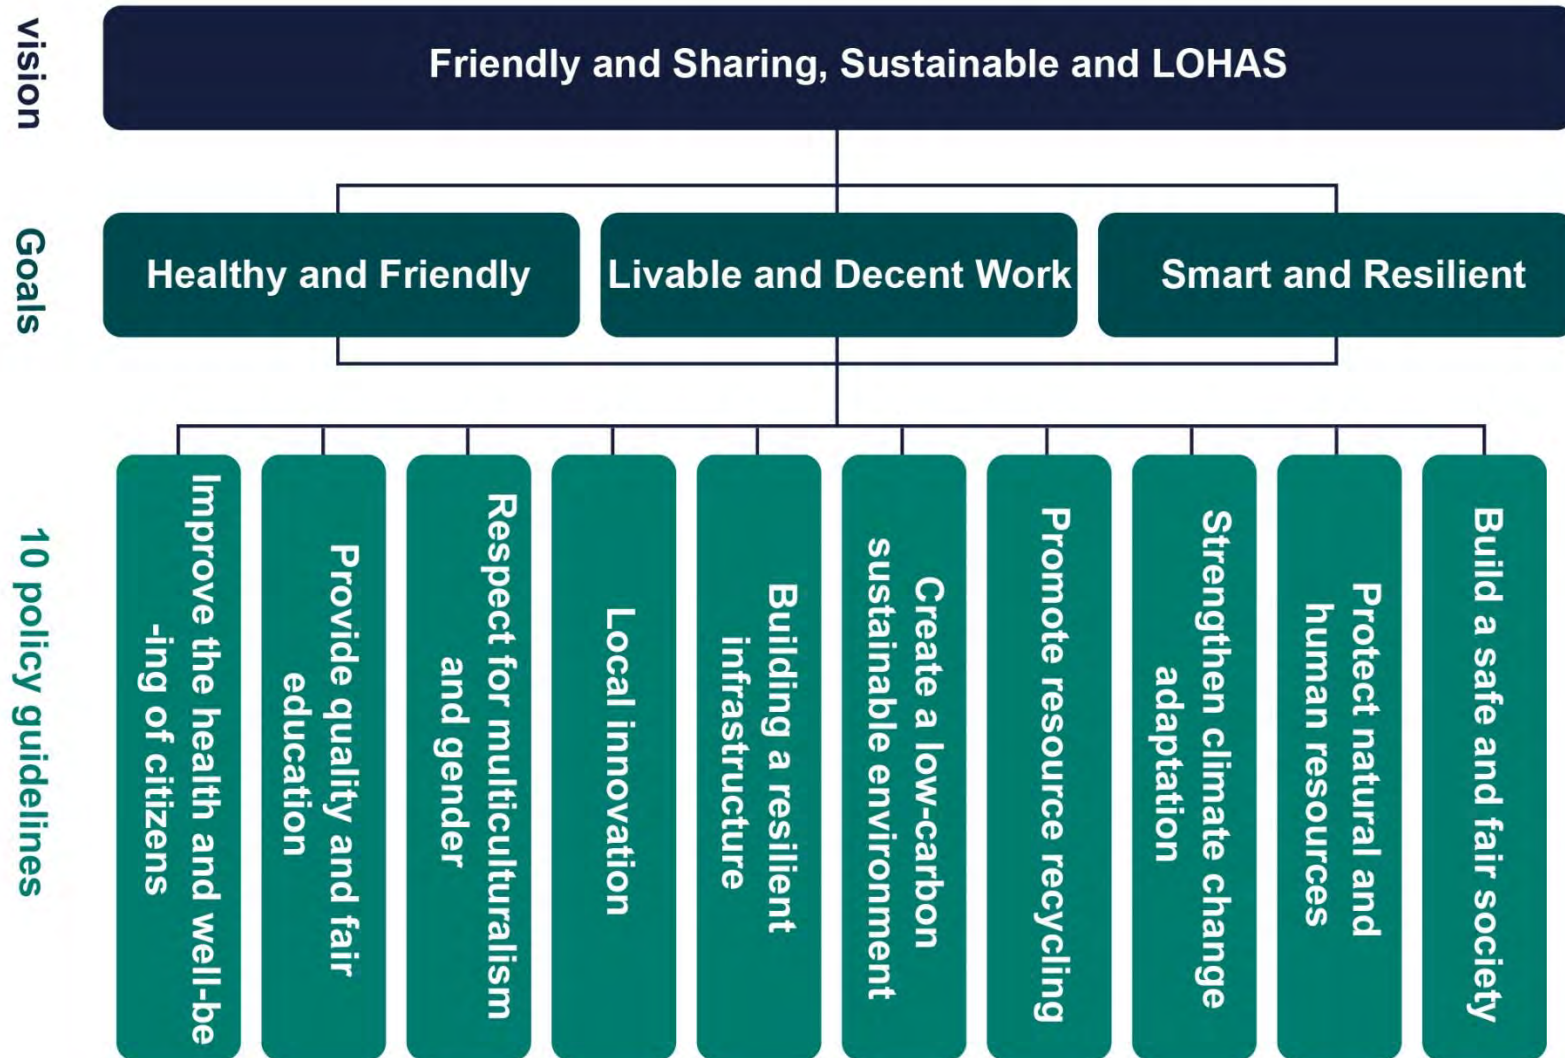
vision

Friendly and Sharing, Sustainable and LOHAS

Goals

Healthy and Friendly

Livable and Decent Work

Smart and Resilient

10 policy guidelines

Improve the health and well-be -ing of citizens

Provide quality and fair education

Respect for multiculturalism and gender

Local innovation

Building a resilient infrastructure

Create a low-carbon sustainable environment

Promote resource recycling

Strengthen climate change adaptation

Protect natural and human resources

Build a safe and fair society